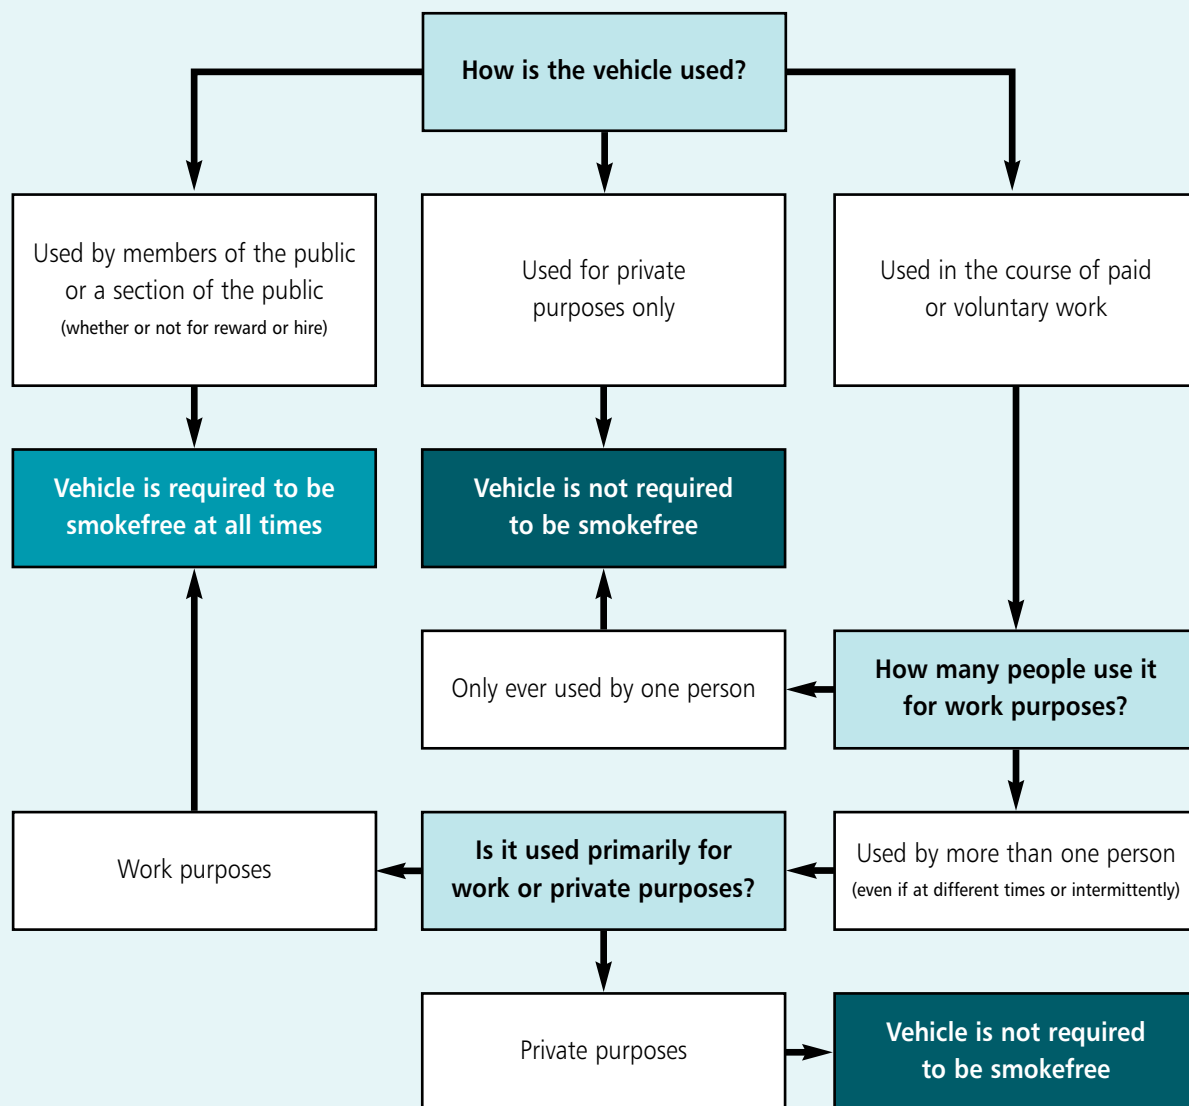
How is the vehicle used?

Used by members of the public or a section of the public (whether or not for reward or hire)

Used for private purposes only

Used in the course of paid or voluntary work

Vehicle is required to be smokefree at all times

Vehicle is not required to be smokefree

Only ever used by one person

How many people use it for work purposes?

Work purposes

Is it used primarily for work or private purposes?

Used by more than one person (even if at different times or intermittently)

Private purposes

Vehicle is not required to be smokefree